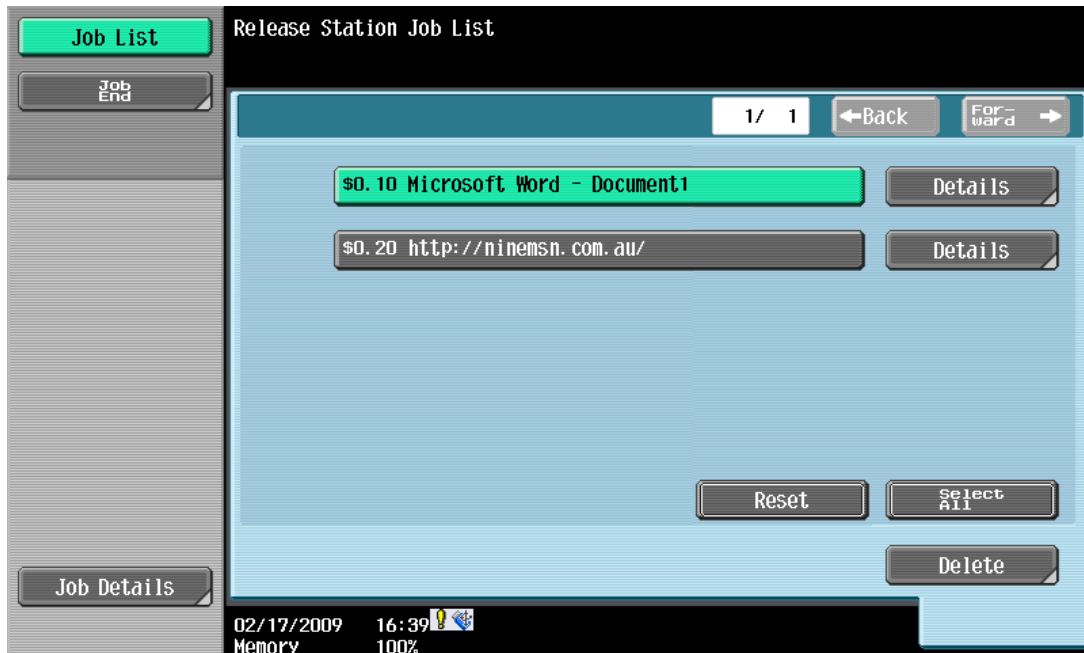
Job List

Job End

Release Station Job List

1/ 1

←Back

Forward →

$0.10 Microsoft Word - Document1

Details

$0.20 http://ninemsn.com.au/

Details

Reset

Select All

Delete

Job Details

02/17/2009 16:39

Memory 100%